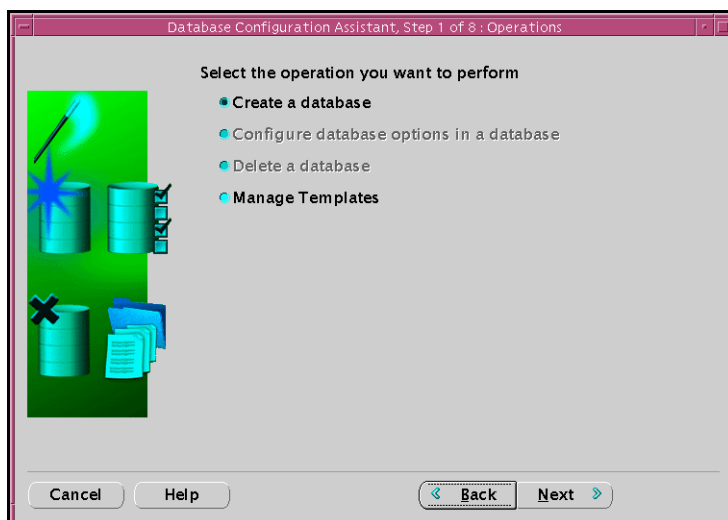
Database Configuration Assistant, Step 1 of 8 : Operations

Select the operation you want to perform

Create a database

Configure database options in a database

Delete a database

Manage Templates

Cancel

Help

Back

Next